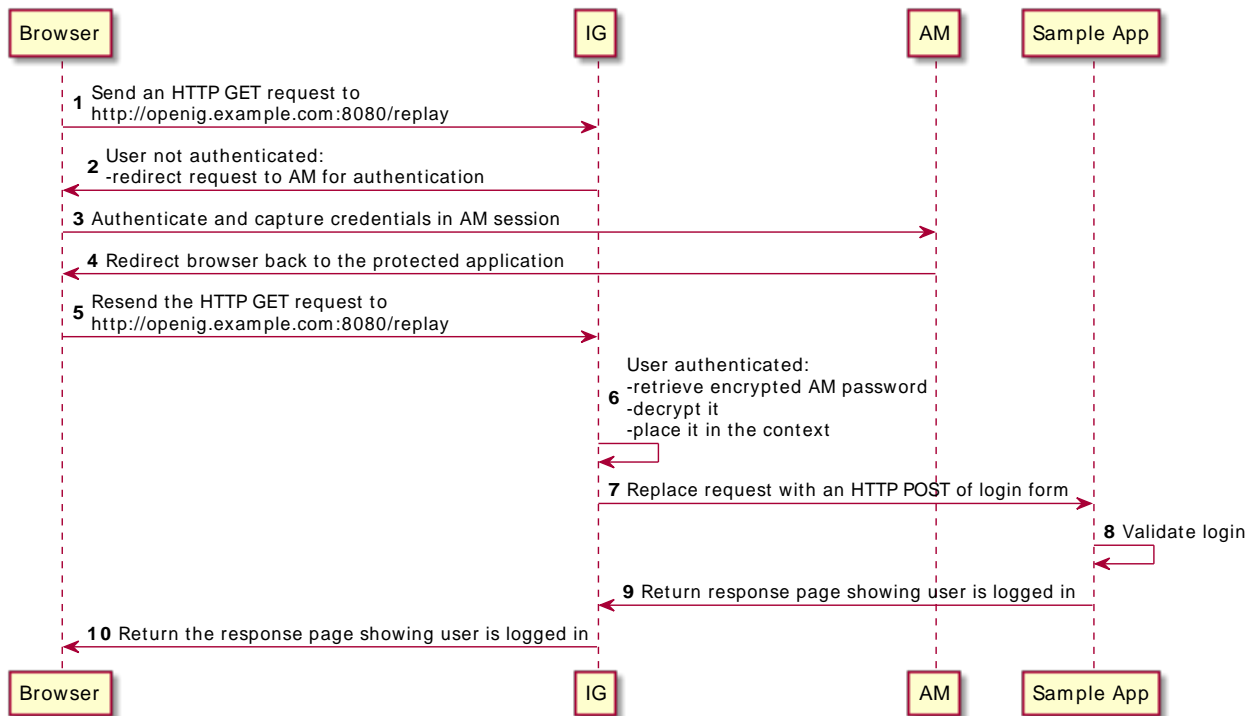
Browser

IG

AM

Sample App

1 Send an HTTP GET request to http://openig.example.com:8080/replay

2 User not authenticated: -redirect request to AM for authentication

3 Authenticate and capture credentials in AM session

4 Redirect browser back to the protected application

5 Resend the HTTP GET request to http://openig.example.com:8080/replay

6 User authenticated:
-retrieve encrypted AM password
-decrypt it
-place it in the context

7 Replace request with an HTTP POST of login form

8 Validate login

9 Return response page showing user is logged in

10 Return the response page showing user is logged in

Browser

IG

AM

Sample App